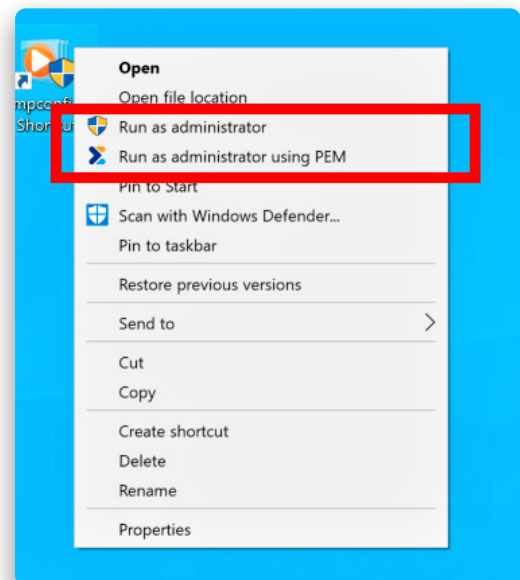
mpconf
Shortcut

Open
Open file location
Run as administrator
Run as administrator using PEM
Pin to Start
Scan with Windows Defender...
Pin to taskbar

Restore previous versions

Send to

Cut
Copy

Create shortcut
Delete
Rename

Properties